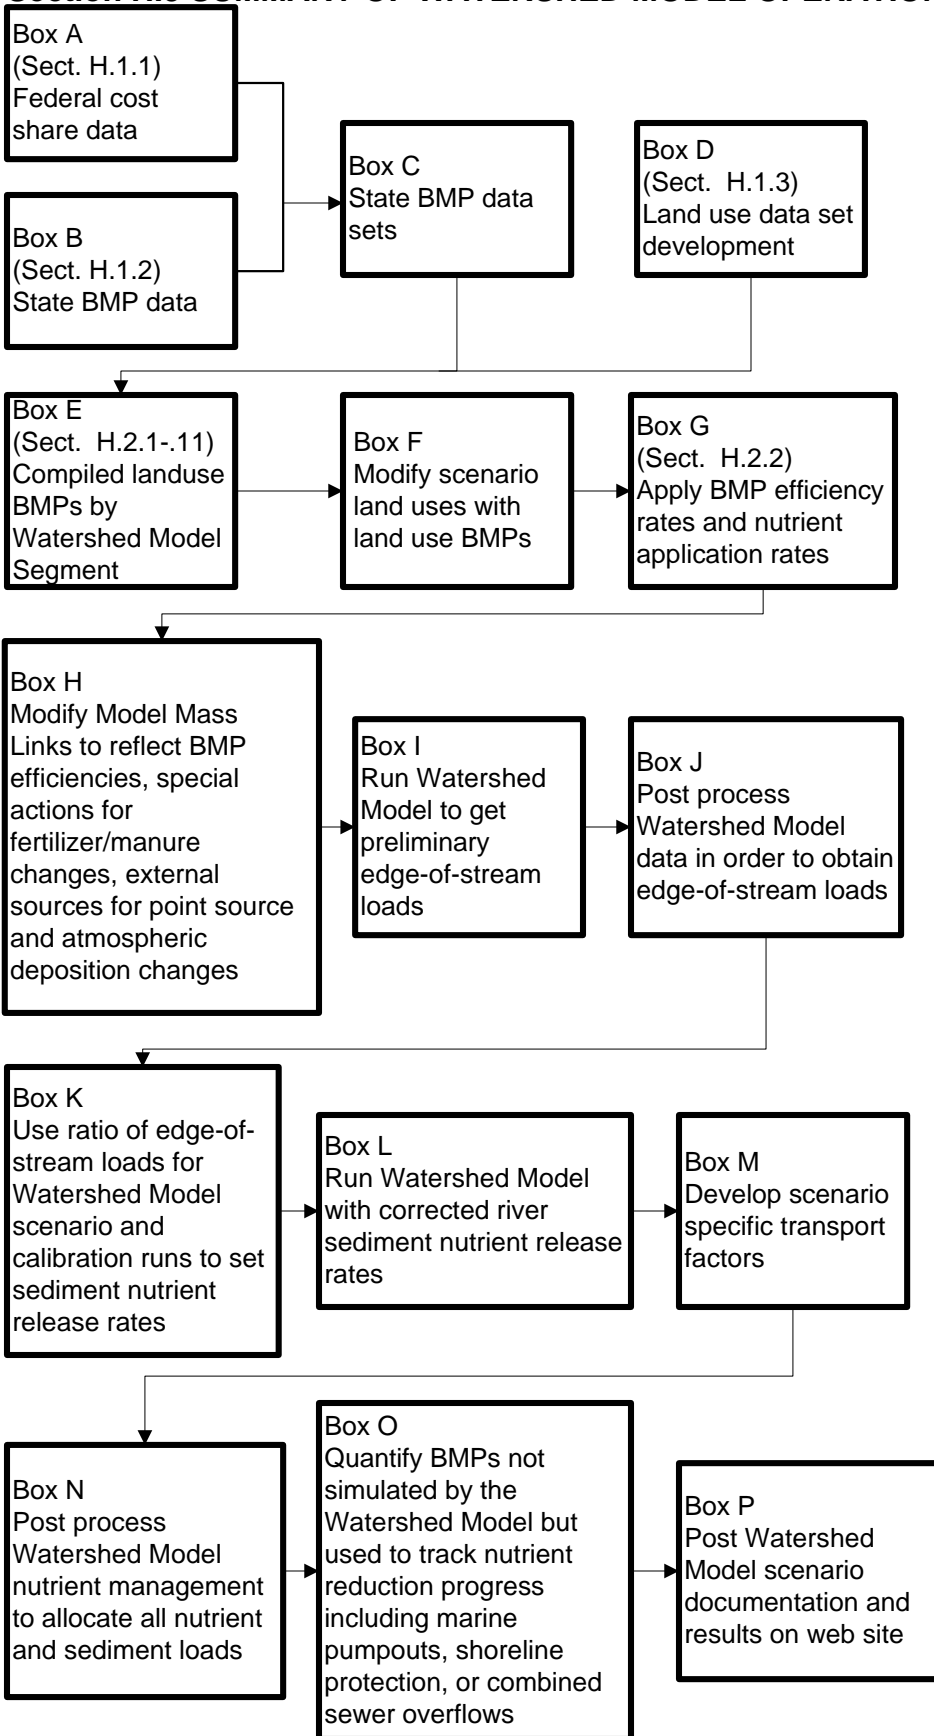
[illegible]

Box A
(Sect. H.1.1)
Federal cost share data

Box B
(Sect. H.1.2)
State BMP data

Box C
State BMP data sets

Box D
(Sect. H.1.3)
Land use data set development

Box E
(Sect. H.2.1-.11)
Compiled landuse BMPs by Watershed Model Segment

Box F
Modify scenario land uses with land use BMPs

Box G
(Sect. H.2.2)
Apply BMP efficiency rates and nutrient application rates

Box H
Modify Model Mass Links to reflect BMP efficiencies, special actions for fertilizer/manure changes, external sources for point source and atmospheric deposition changes

Box I
Run Watershed Model to get preliminary edge-of-stream loads

Box J
Post process Watershed Model data in order to obtain edge-of-stream loads

Box K
Use ratio of edge-of-stream loads for Watershed Model scenario and calibration runs to set sediment nutrient release rates

Box L
Run Watershed Model with corrected river sediment nutrient release rates

Box M
Develop scenario specific transport factors

Box N
Post process Watershed Model nutrient management to allocate all nutrient and sediment loads

Box O
Quantify BMPs not simulated by the Watershed Model but used to track nutrient reduction progress including marine pumpouts, shoreline protection, or combined sewer overflows

Box P
Post Watershed Model scenario documentation and results on web site